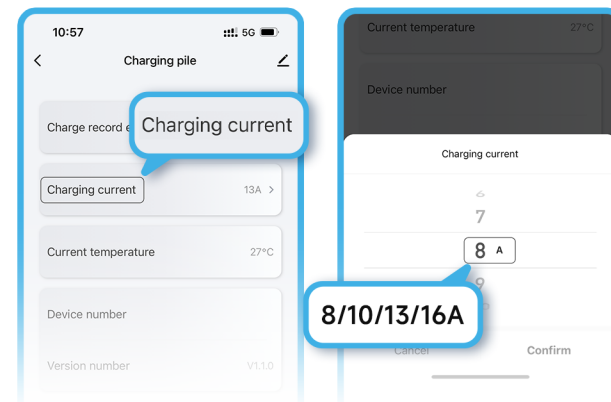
10:57
5G

Charging pile

Charge record e

Charging current

Charging current
13A >

Current temperature
27°C

Device number

Version number
V1.1.0

Current temperature
27°C

Device number

Charging current

6

7

8 A

9

8/10/13/16A

Cancel

Confirm